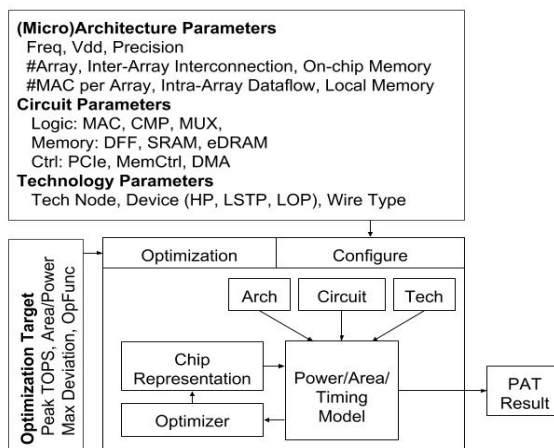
(Micro)Architecture Parameters
Freq, Vdd, Precision
#Array, Inter-Array Interconnection, On-chip Memory
#MAC per Array, Intra-Array Dataflow, Local Memory
Circuit Parameters
Logic: MAC, CMP, MUX,
Memory: DFF, SRAM, eDRAM
Ctrl: PCIe, MemCtrl, DMA
Technology Parameters
Tech Node, Device (HP, LSTP, LOP), Wire Type

Optimization Target
Peak TOPS, Area/Power
Max Deviation, OpFunc

Optimization

Configure

Arch

Circuit

Tech

Chip Representation

Power/Area/ Timing Model

Optimizer

PAT Result